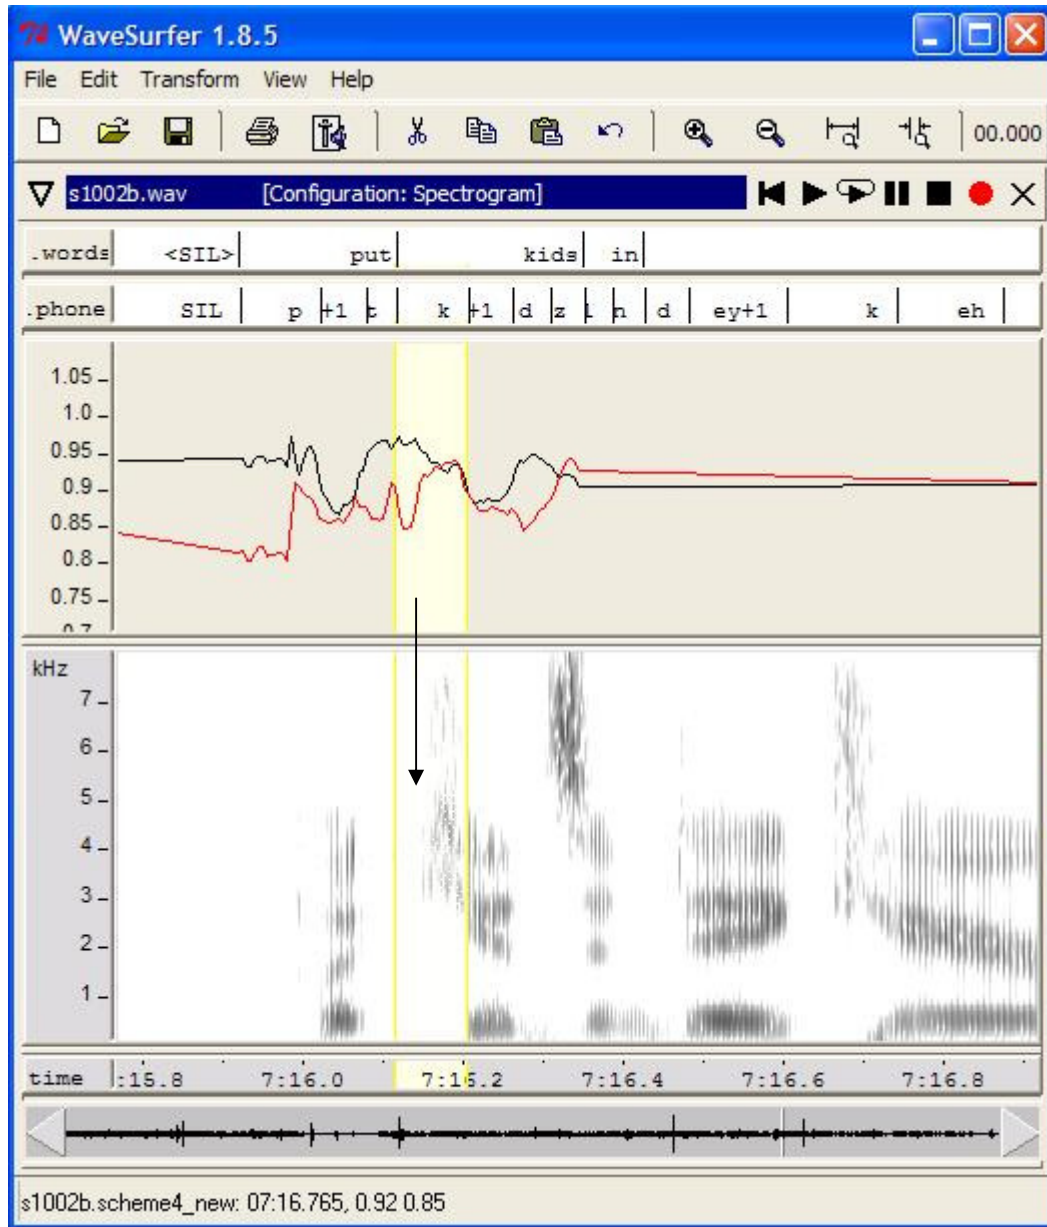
WaveSurfer 1.8.5

File Edit Transform View Help

00.000

s1002b.wav [Configuration: Spectrogram]

.words <SIL> put kids in

.phone SIL p +1 t k +1 d z i n d ey+1 k eh

1.05
1.0
0.95
0.9
0.85
0.8
0.75
0.7

kHz
7
6
5
4
3
2
1

time :15.8 7:16.0 7:16.2 7:16.4 7:16.6 7:16.8

s1002b.scheme4_new: 07:16.765, 0.92 0.85